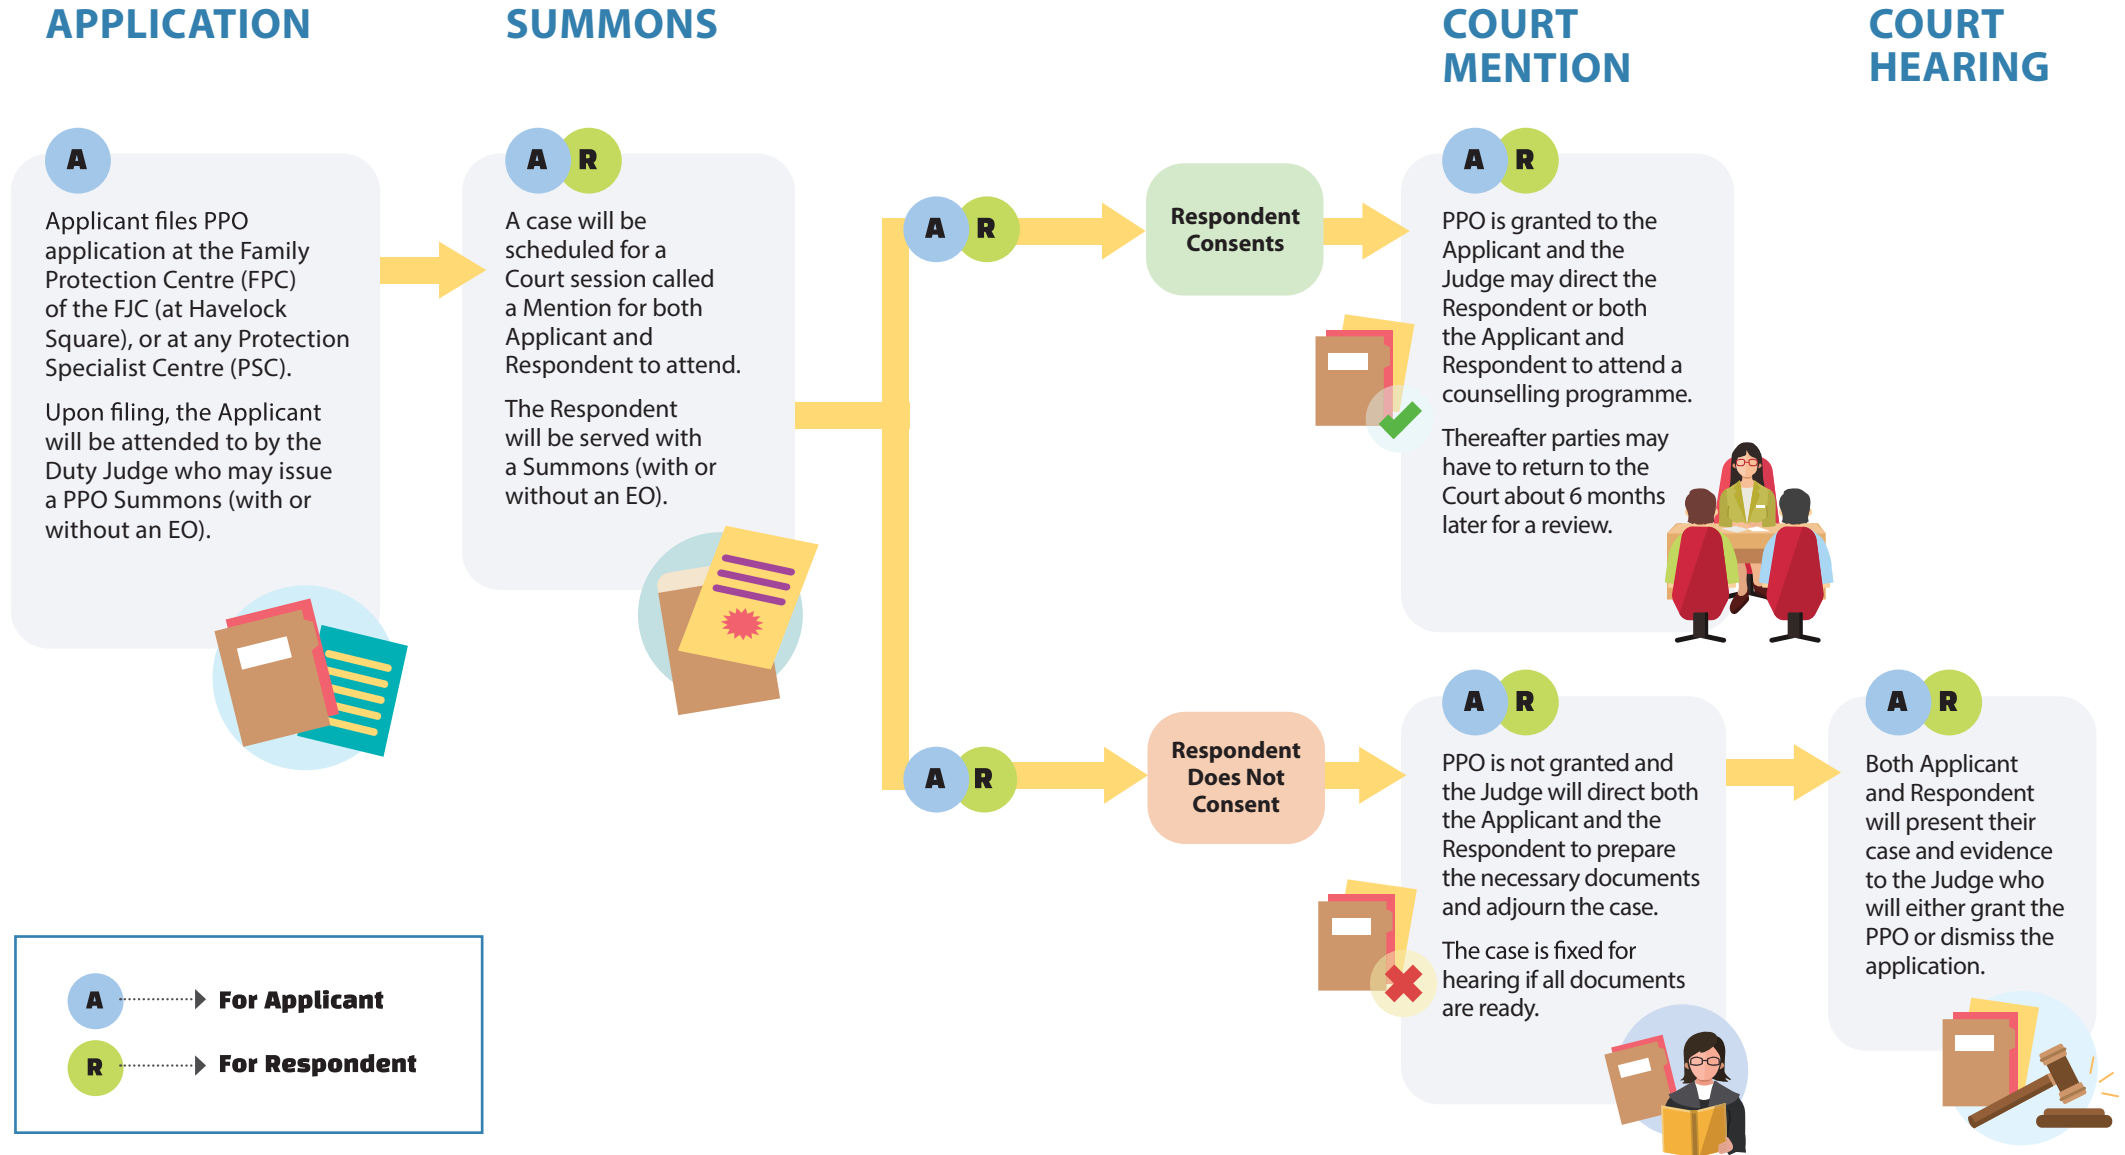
APPLICATION

A

Applicant files PPO application at the Family Protection Centre (FPC) of the FJC (at Havelock Square), or at any Protection Specialist Centre (PSC).

Upon filing, the Applicant will be attended to by the Duty Judge who may issue a PPO Summons (with or without an EO).

SUMMONS

A R

A case will be scheduled for a Court session called a Mention for both Applicant and Respondent to attend.

The Respondent will be served with a Summons (with or without an EO).

A R

Respondent Consents

A R

Respondent Does Not Consent

COURT MENTION

A R

PPO is granted to the Applicant and the Judge may direct the Respondent or both the Applicant and Respondent to attend a counselling programme.

Thereafter parties may have to return to the Court about 6 months later for a review.

A R

PPO is not granted and the Judge will direct both the Applicant and the Respondent to prepare the necessary documents and adjourn the case.

The case is fixed for hearing if all documents are ready.

COURT HEARING

A R

Both Applicant and Respondent will present their case and evidence to the Judge who will either grant the PPO or dismiss the application.

A For Applicant
R For Respondent